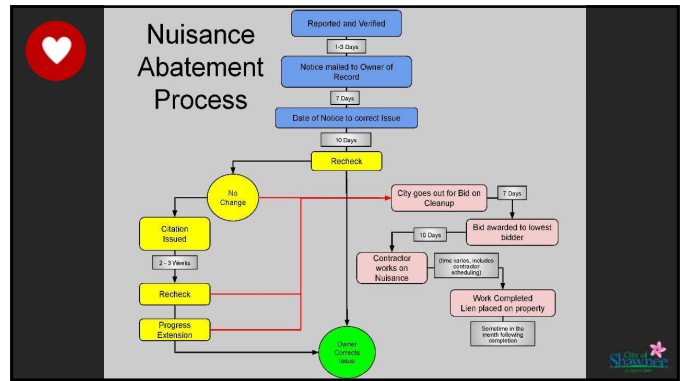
Nuisance Abatement Process

Reported and Verified

1-3 Days

Notice mailed to Owner of Record

7 Days

Date of Notice to correct Issue

10 Days

Recheck

No Change

City goes out for Bid on Cleanup

7 Days

Bid awarded to lowest bidder

10 Days

Citation Issued

Contractor works on Nuisance

(time varies, includes contractor scheduling)

2 - 3 Weeks

Work Completed Lien placed on property

Recheck

Sometime in the month following completion

Progress Extension

Owner Corrects Issue

City of Shawnee